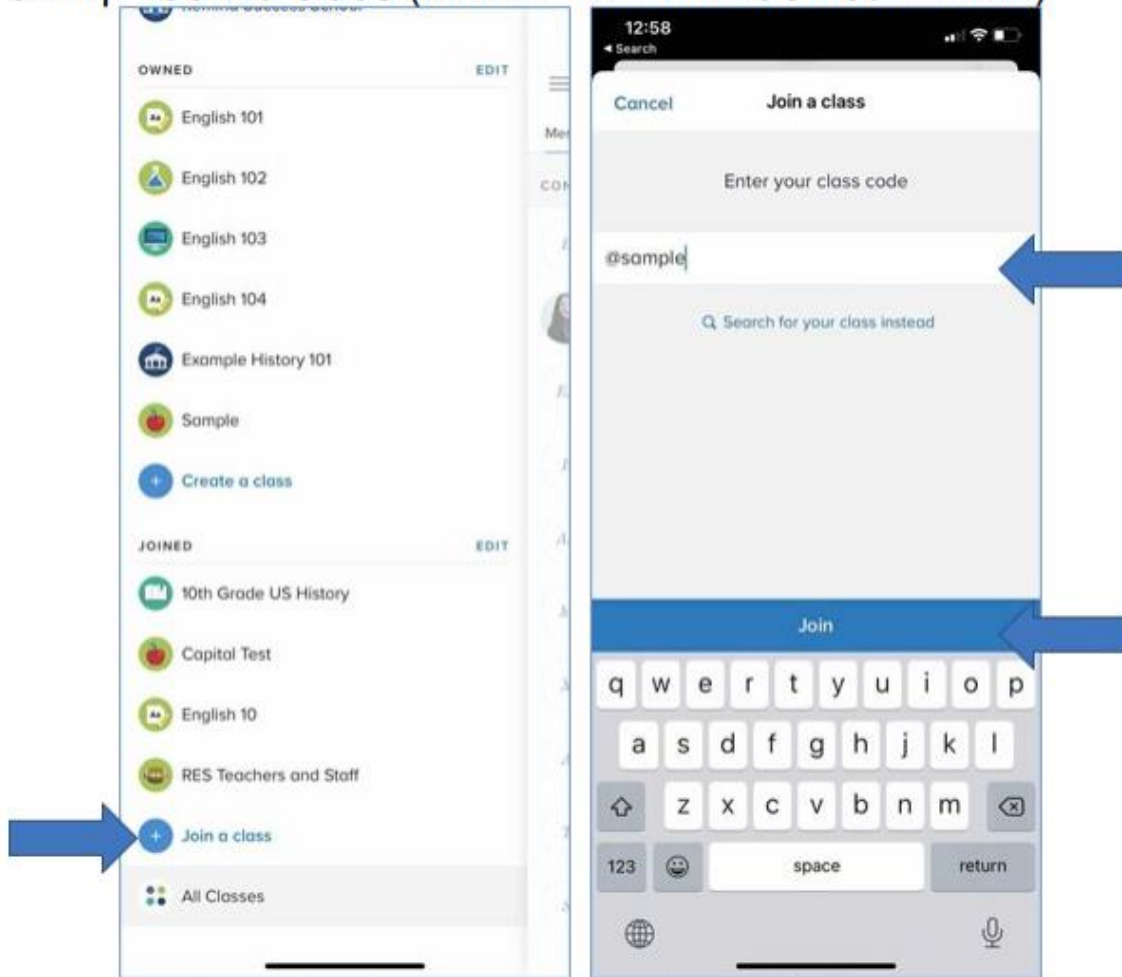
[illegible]

OWNED EDIT

English 101

English 102

English 103

English 104

Example History 101

Sample

Create a class

JOINED EDIT

10th Grade US History

Capital Test

English 10

RES Teachers and Staff

Join a class

All Classes

Me

CO

12:58
◂ Search

Cancel Join a class

Enter your class code

@sample

Search for your class instead

Join

q w e r t y u i o p
a s d f g h j k l
z x c v b n m
123 space return